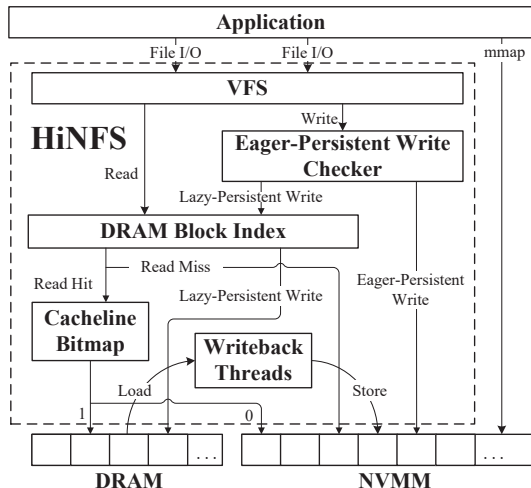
Application

File I/O

File I/O

mmap

VFS

HiNFS

Write

Eager-Persistent Write Checker

Read

Lazy-Persistent Write

DRAM Block Index

Read Hit

Read Miss

Lazy-Persistent Write

Eager-Persistent Write

Cacheline Bitmap

Writeback Threads

Load

Store

1

0

...

...

DRAM

NVMM